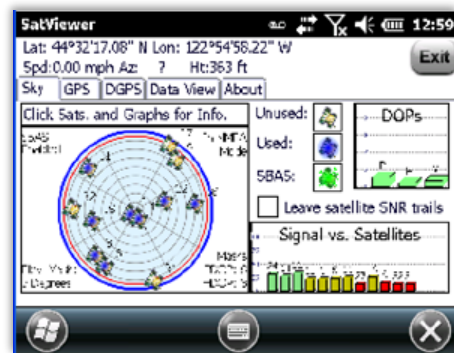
SatViewer

12:59

Lat: 44°32'17.08" N Lon: 122°54'58.22" W

Spd:0.00 mph Az: ? Ht:363 ft

Exit

Sky GPS DGPS Data View About

Click Sats. and Graphs for Info.

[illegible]

Unused:

Used:

SBAS:

DOPs

Leave satellite SNR trails

Signal vs. Satellites

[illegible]